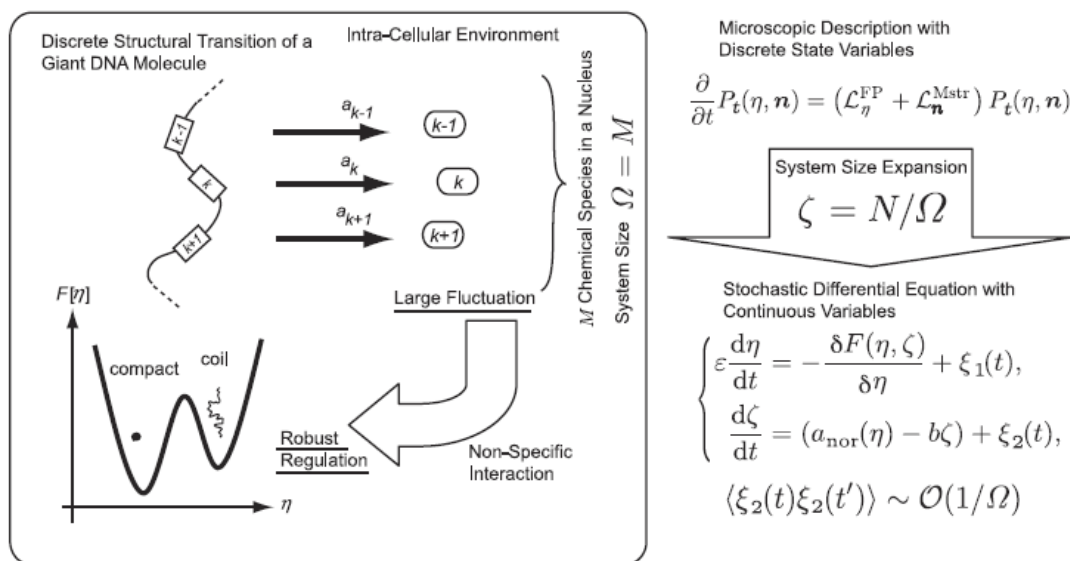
Discrete Structural Transition of a Giant DNA Molecule

Intra-Cellular Environment

k-1

k

k+1

$a_{k-1}$

$a_k$

$a_{k+1}$

k-1

k

k+1

$M$ Chemical Species in a Nucleus

System Size $\Omega = M$

$F[\eta]$

compact

coil

$\eta$

Large Fluctuation

Robust Regulation

Non-Specific Interaction

Microscopic Description with Discrete State Variables

$\frac{\partial}{\partial t} P_t(\eta, \boldsymbol{n}) = \left(\mathcal{L}_{\eta}^{\mathrm{FP}} + \mathcal{L}_{\boldsymbol{n}}^{\mathrm{Mstr}}\right) P_t(\eta, \boldsymbol{n})$

System Size Expansion

$\zeta = N/\Omega$

Stochastic Differential Equation with Continuous Variables

$\begin{cases} \varepsilon \frac{\mathrm{d}\eta}{\mathrm{d}t} = -\frac{\delta F(\eta, \zeta)}{\delta \eta} + \xi_1(t), \\ \frac{\mathrm{d}\zeta}{\mathrm{d}t} = (a_{\mathrm{nor}}(\eta) - b\zeta) + \xi_2(t), \end{cases}$

$\langle \xi_2(t) \xi_2(t') \rangle \sim \mathcal{O}(1/\Omega)$